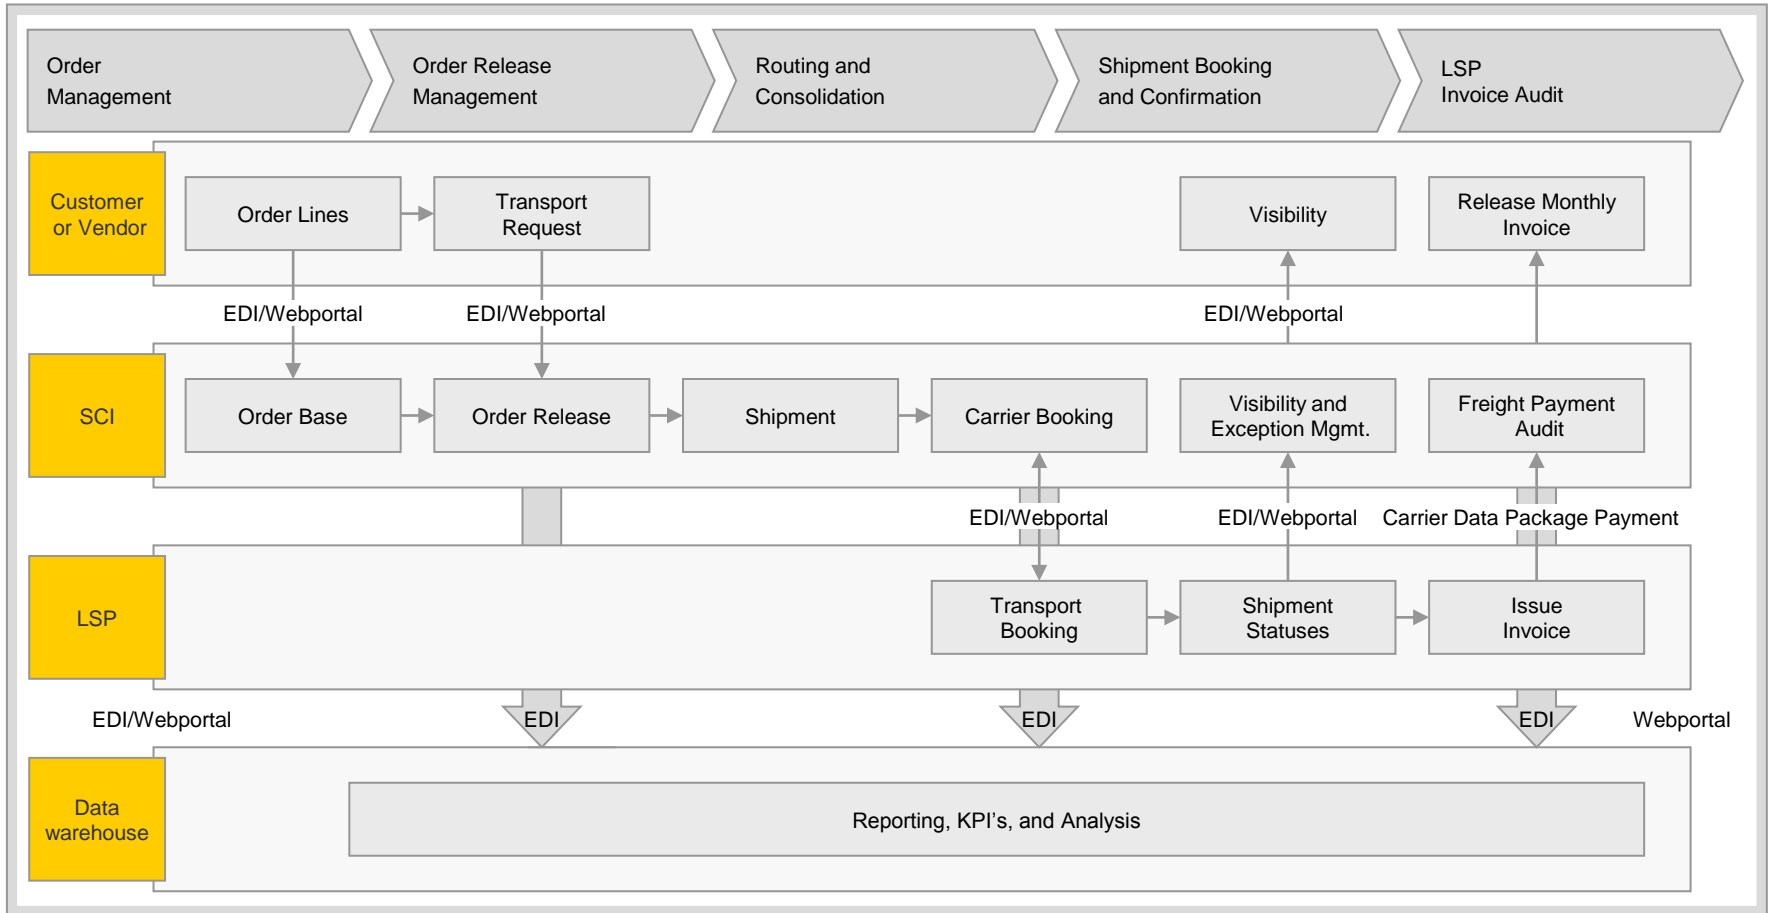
Order Management

Order Release Management

Routing and Consolidation

Shipment Booking and Confirmation

LSP Invoice Audit

Customer or Vendor

Order Lines

Transport Request

Visibility

Release Monthly Invoice

EDI/Webportal

EDI/Webportal

EDI/Webportal

SCI

Order Base

Order Release

Shipment

Carrier Booking

Visibility and Exception Mgmt.

Freight Payment Audit

EDI/Webportal

EDI/Webportal

Carrier Data Package Payment

LSP

Transport Booking

Shipment Statuses

Issue Invoice

EDI/Webportal

EDI

EDI

EDI

Webportal

Data warehouse

Reporting, KPI's, and Analysis